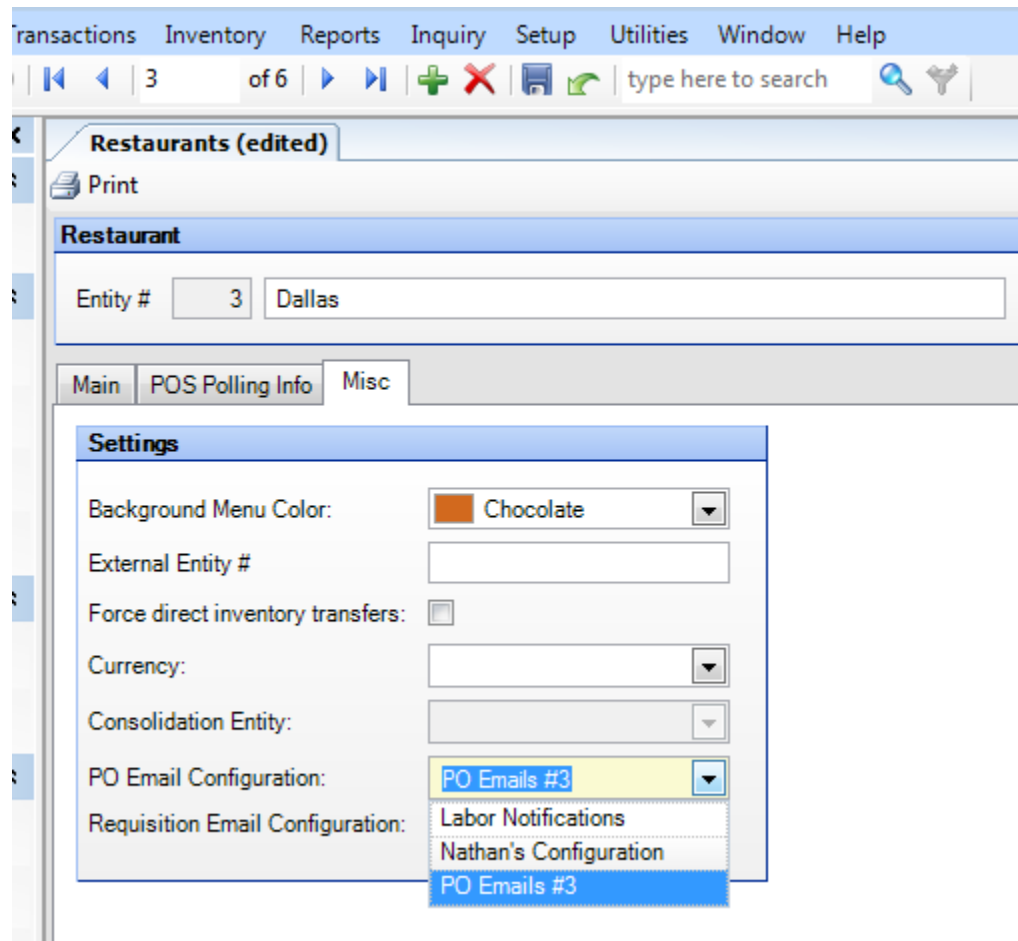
ransactions Inventory Reports Inquiry Setup Utilities Window Help

3 of 6 type here to search

Restaurants (edited)

Print

Restaurant

Entity # 3 Dallas

Main POS Polling Info Misc

Settings

Background Menu Color: Chocolate

External Entity #

Force direct inventory transfers:

Currency:

Consolidation Entity:

PO Email Configuration: PO Emails #3

Requisition Email Configuration:

Labor Notifications
Nathan's Configuration
PO Emails #3